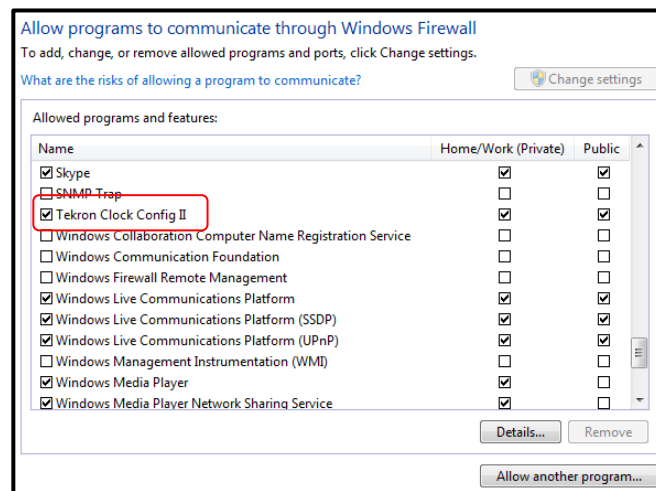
Allow programs to communicate through Windows Firewall

To add, change, or remove allowed programs and ports, click Change settings.

What are the risks of allowing a program to communicate?

Change settings

Allowed programs and features:

| Name | Home/Work (Private) | Public |
|---|---|---|
| ☑ Skype | ☑ | ☑ |
| ☐ SNMP Trap | ☐ | ☐ |
| ☑ Tekron Clock Config II | ☑ | ☑ |
| ☐ Windows Collaboration Computer Name Registration Service | ☐ | ☐ |
| ☐ Windows Communication Foundation | ☐ | ☐ |
| ☐ Windows Firewall Remote Management | ☐ | ☐ |
| ☑ Windows Live Communications Platform | ☑ | ☑ |
| ☑ Windows Live Communications Platform (SSDP) | ☑ | ☑ |
| ☑ Windows Live Communications Platform (UPnP) | ☑ | ☑ |
| ☐ Windows Management Instrumentation (WMI) | ☐ | ☐ |
| ☑ Windows Media Player | ☑ | ☐ |
| ☑ Windows Media Player Network Sharing Service | ☑ | ☐ |

Details...

Remove

Allow another program...